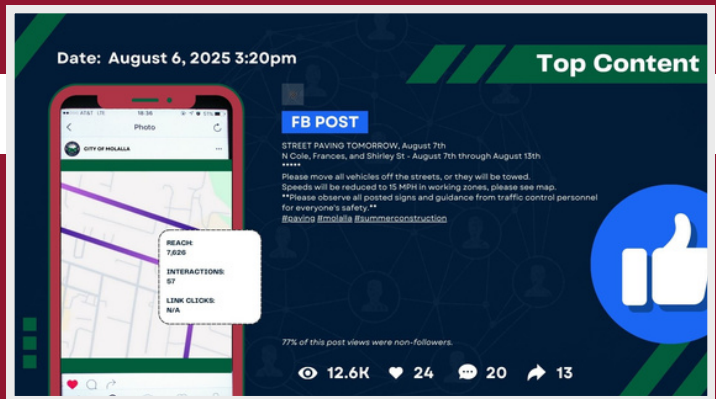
Date: August 6, 2025 3:20pm

Top Content

Photo

CITY OF MOLALLA

REACH:
7,026

INTERACTIONS:
57

LINK CLICKS:
N/A

FB POST

STREET PAVING TOMORROW, August 7th
N Cole, Frances, and Shirley St - August 7th through August 13th
*****
Please move all vehicles off the streets, or they will be towed.
Speeds will be reduced to 15 MPH in working zones, please see map.
**Please observe all posted signs and guidance from traffic control personnel for everyone's safety.**
#paving #molalla #summerconstruction

77% of this post views were non-followers.

12.6K 24 20 13